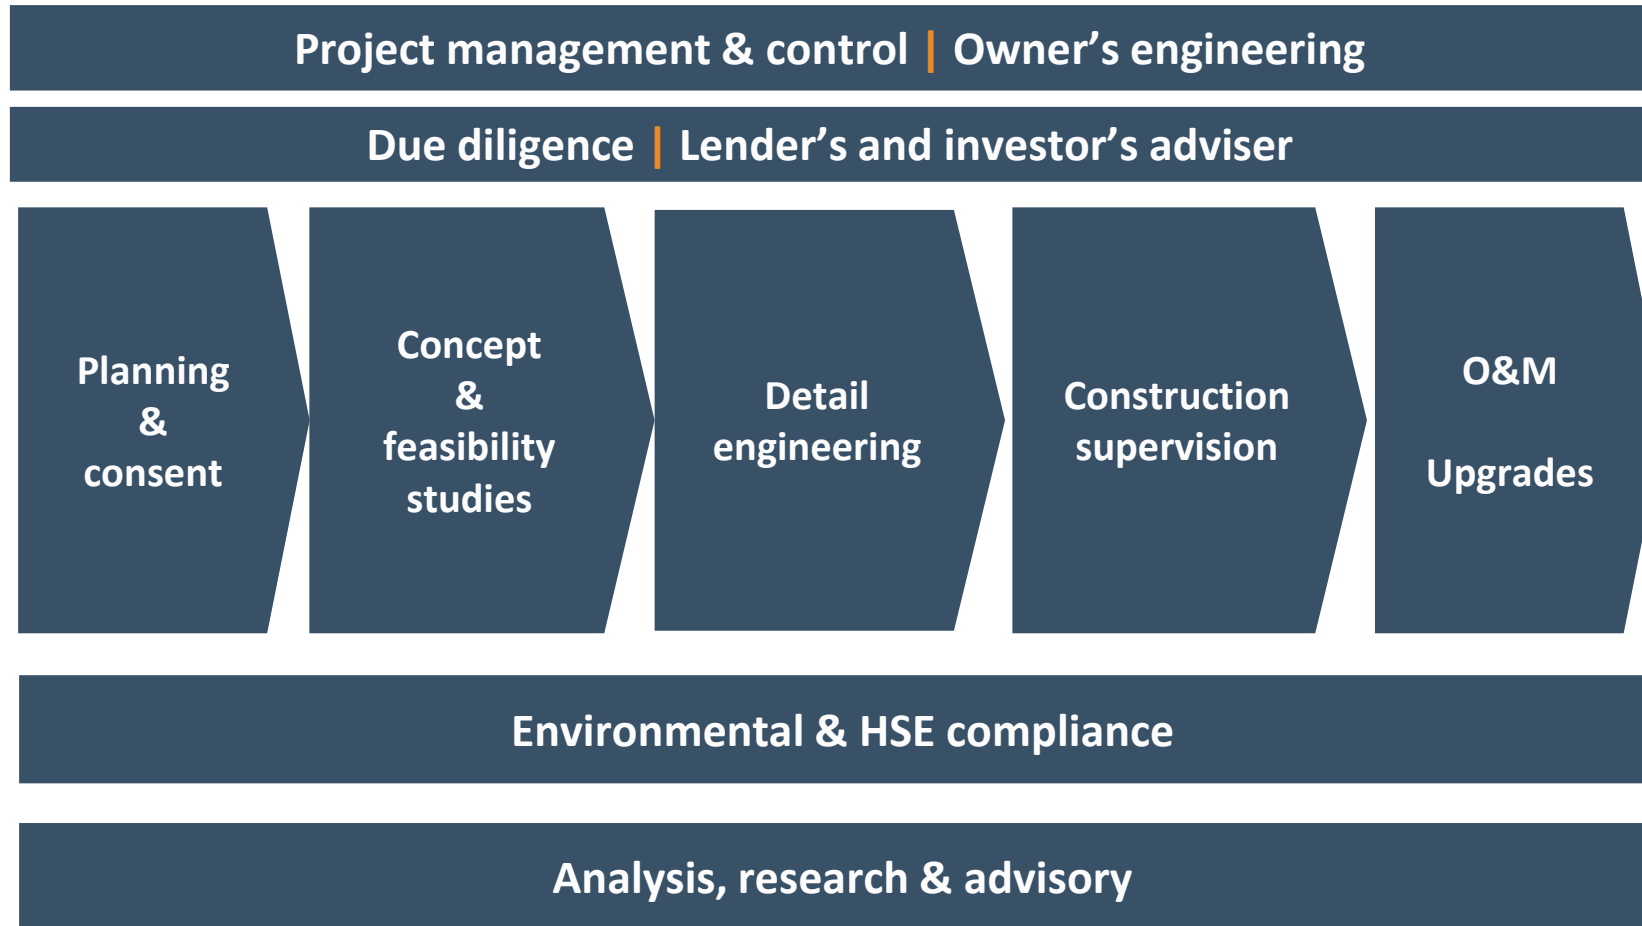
Project management & control | Owner’s engineering

Due diligence | Lender’s and investor’s adviser

Planning & consent

Concept & feasibility studies

Detail engineering

Construction supervision

O&M

Upgrades

Environmental & HSE compliance

Analysis, research & advisory